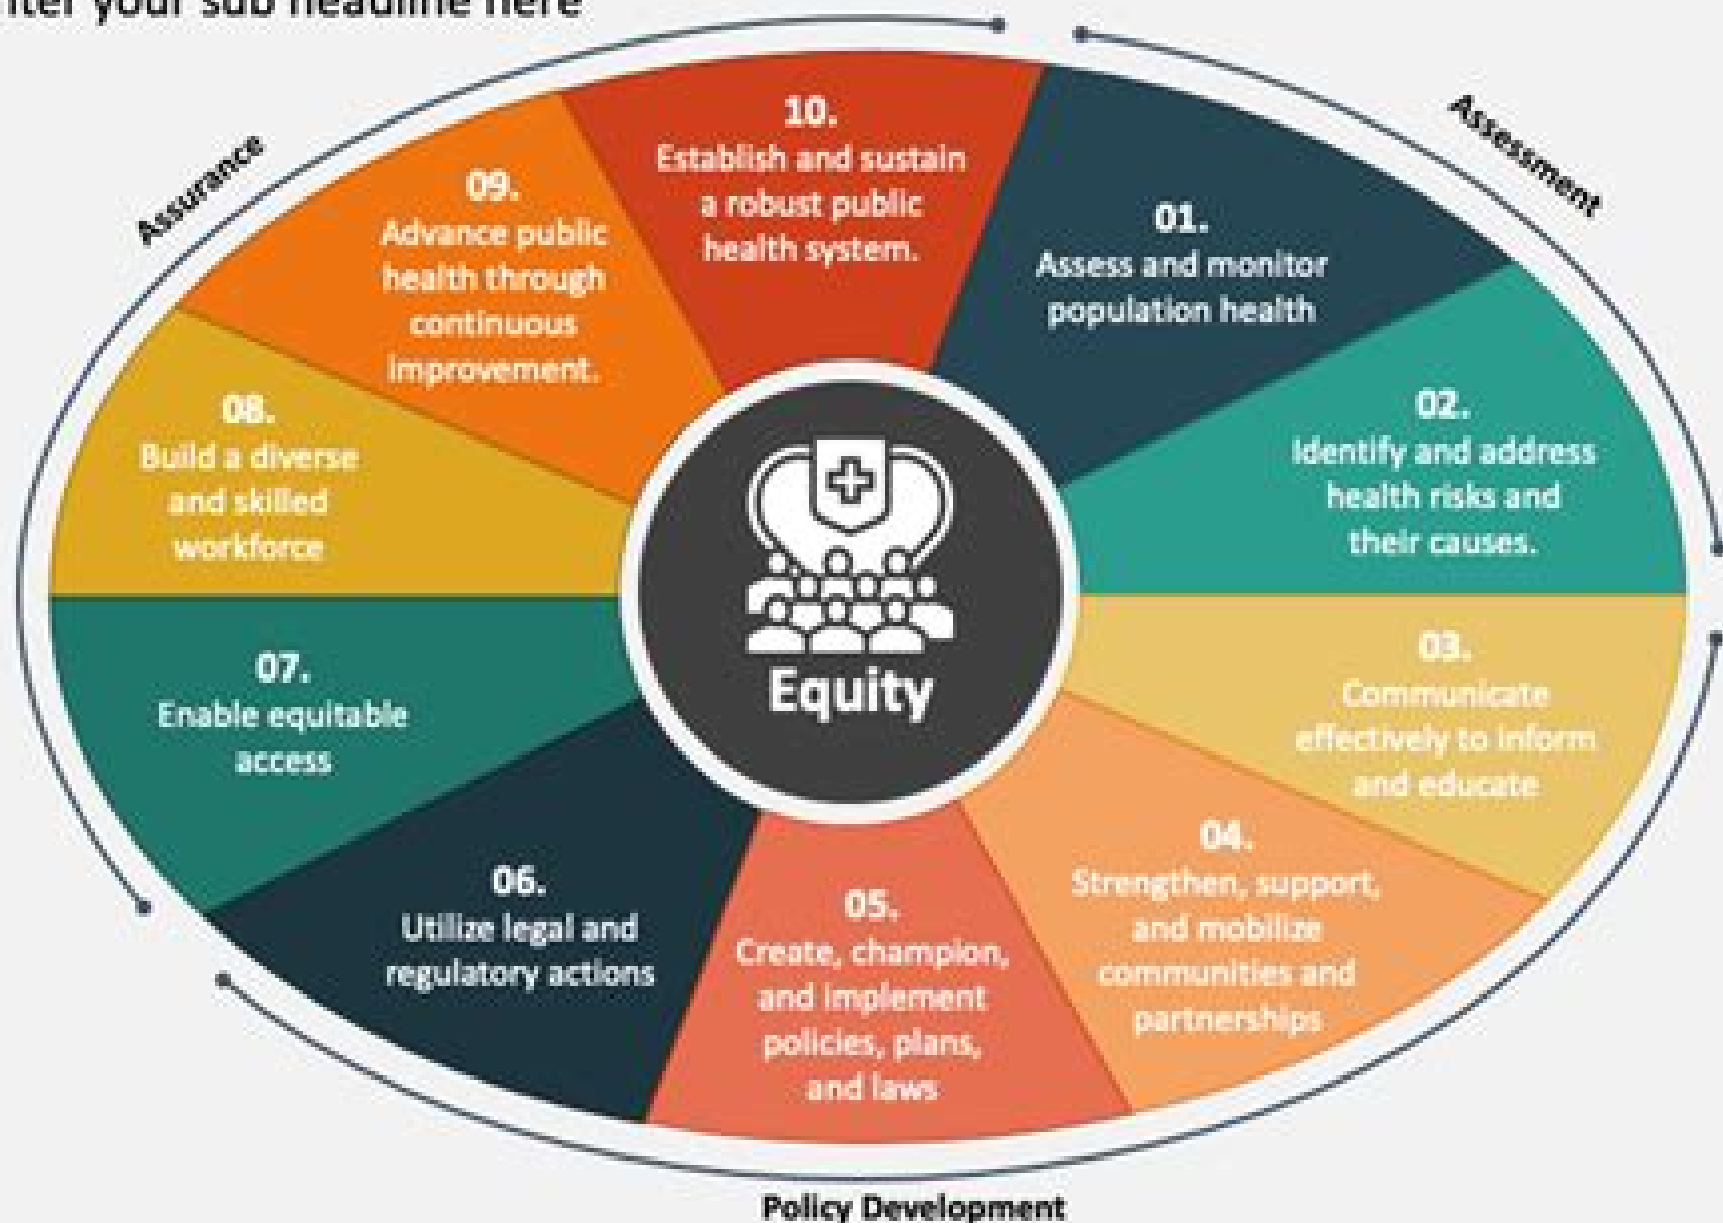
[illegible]ter your sub headline here

Assessment

Assurance

10.
Establish and sustain a robust public health system.

01.
Assess and monitor population health

09.
Advance public health through continuous improvement.

02.
Identify and address health risks and their causes.

08.
Build a diverse and skilled workforce

Equity

07.
Enable equitable access

03.
Communicate effectively to inform and educate

04.
Strengthen, support, and mobilize communities and partnerships

06.
Utilize legal and regulatory actions

05.
Create, champion, and implement policies, plans, and laws

Policy Development